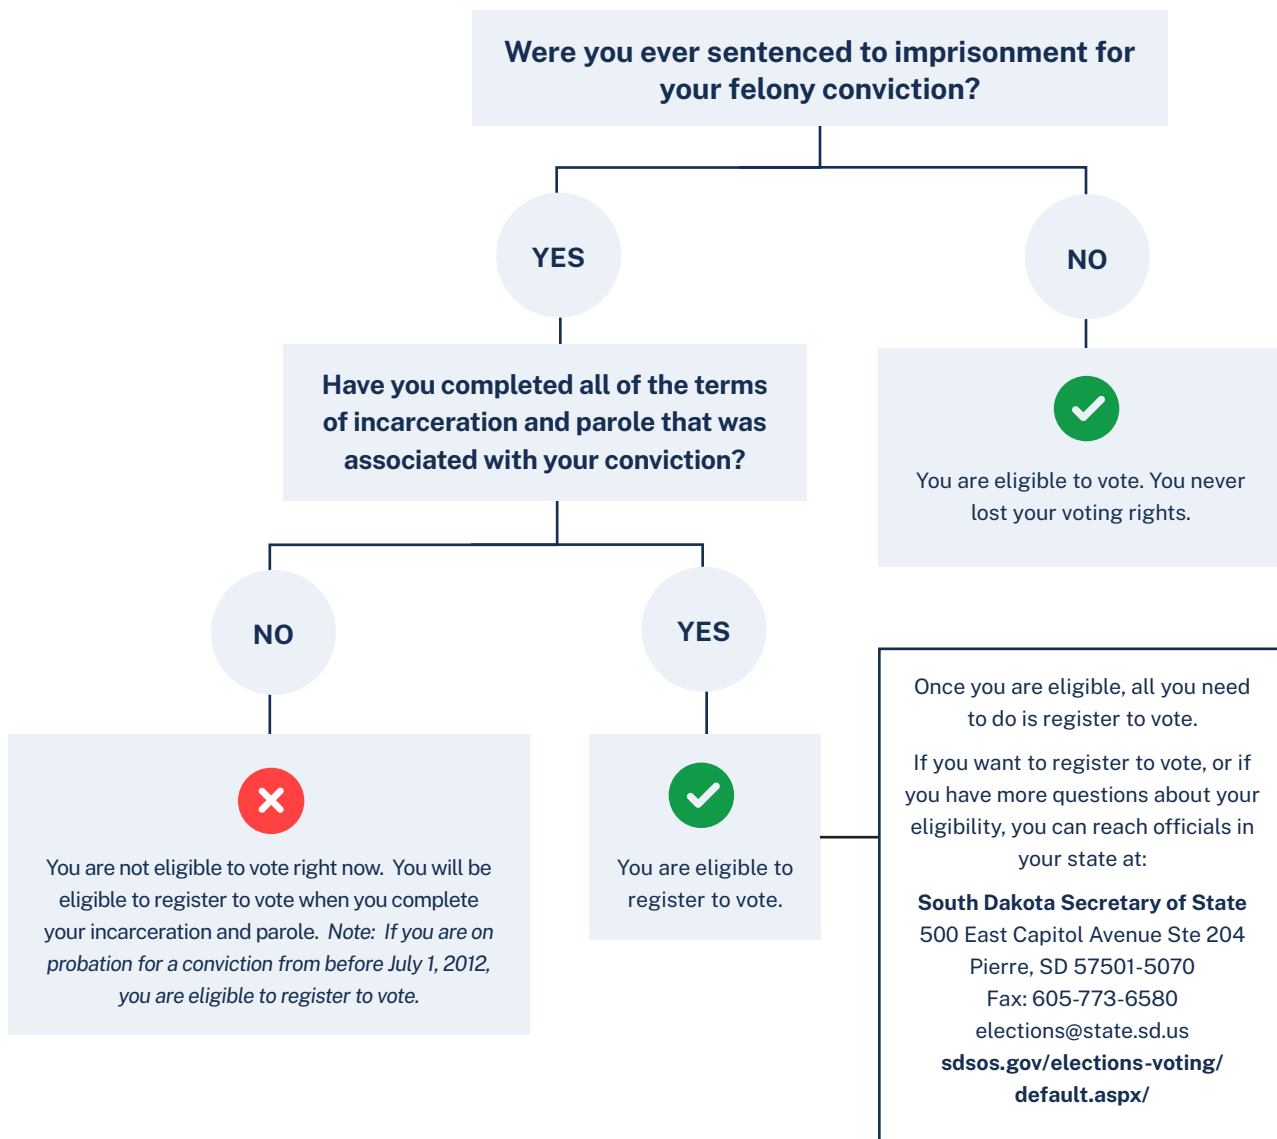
Were you ever sentenced to imprisonment for your felony conviction?

YES

NO

Have you completed all of the terms of incarceration and parole that was associated with your conviction?

You are eligible to vote. You never lost your voting rights.

NO

YES

You are not eligible to vote right now. You will be eligible to register to vote when you complete your incarceration and parole. *Note: If you are on probation for a conviction from before July 1, 2012, you are eligible to register to vote.*

You are eligible to register to vote.

Once you are eligible, all you need to do is register to vote.

If you want to register to vote, or if you have more questions about your eligibility, you can reach officials in your state at:

**South Dakota Secretary of State**
500 East Capitol Avenue Ste 204
Pierre, SD 57501-5070
Fax: 605-773-6580
elections@state.sd.us
**sdsos.gov/elections-voting/default.aspx/**